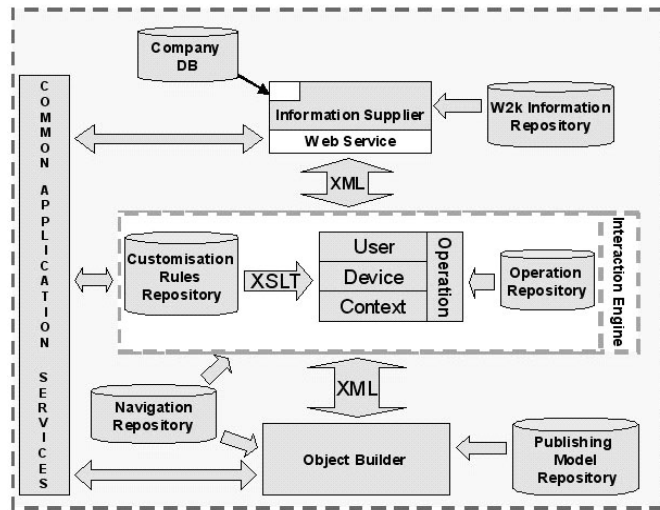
Company DB

Information Supplier

Web Service

W2k Information Repository

COMMON APPLICATION SERVICES

XML

Interaction Engine

Customisation Rules Repository

XSLT

User

Device

Context

Operation

Operation Repository

XML

Navigation Repository

Object Builder

Publishing Model Repository